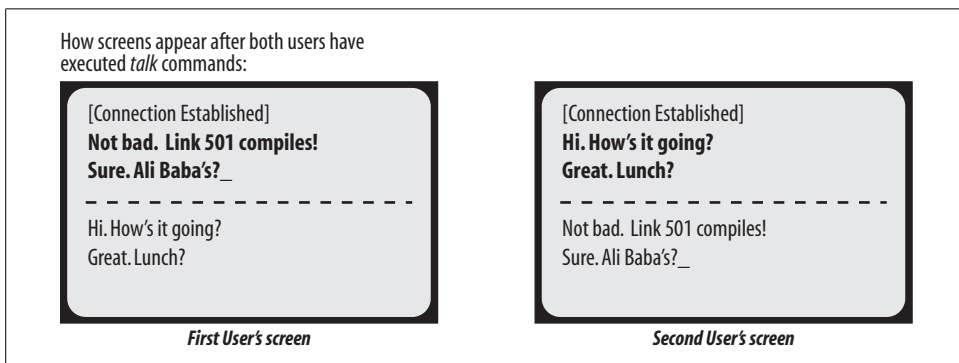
How screens appear after both users have executed *talk* commands:

[Connection Established]
**Not bad. Link 501 compiles!**
**Sure. Ali Baba's?_**

Hi. How's it going?
Great. Lunch?

***First User's screen***

[Connection Established]
**Hi. How's it going?**
**Great. Lunch?**

Not bad. Link 501 compiles!
Sure. Ali Baba's?_

***Second User's screen***